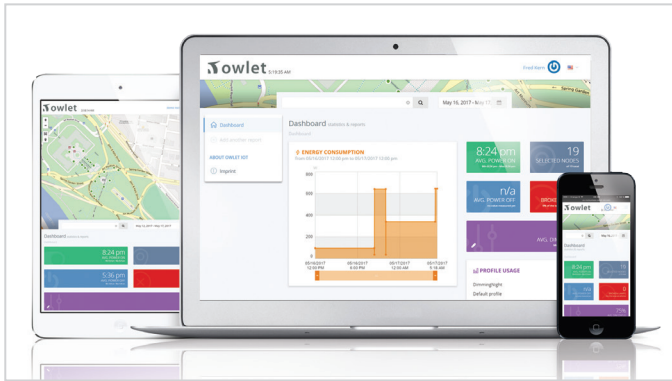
owlet 5:19:35 AM

Fred Harm

May 16, 2017 - May 17

Dashboard statistics & reports

Dashboard

ABOUT OWLET IOT

Imprint

ENERGY CONSUMPTION

From 05/16/2017 12:00 pm to 05/17/2017 12:00 pm

600
400
200
0

05/16/2017 12:00 PM
05/16/2017 6:00 PM
05/17/2017 12:00 AM
05/17/2017 6:18 AM

8:24 pm
AVG. POWER ON

19
SELECTED NODES

n/a
AVG. POWER OFF

AVG. DI

PROFILE USAGE

Dimminglight

Default profile

owlet

Dashboard

8:24 pm

5:36 pm

May 16, 2017 - May 17, 2017

owlet

Dashboard

8:24 pm

19

0

n/a